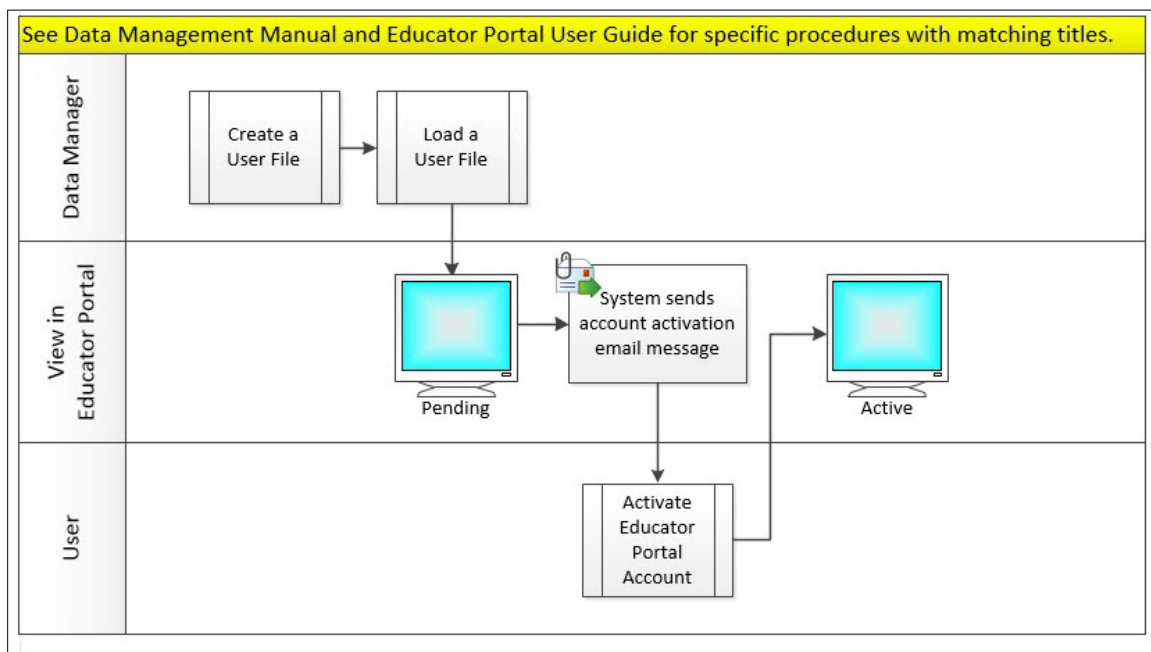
See Data Management Manual and Educator Portal User Guide for specific procedures with matching titles.

Data Manager

Create a User File

Load a User File

View in Educator Portal

Pending

System sends account activation email message

Active

User

Activate Educator Portal Account